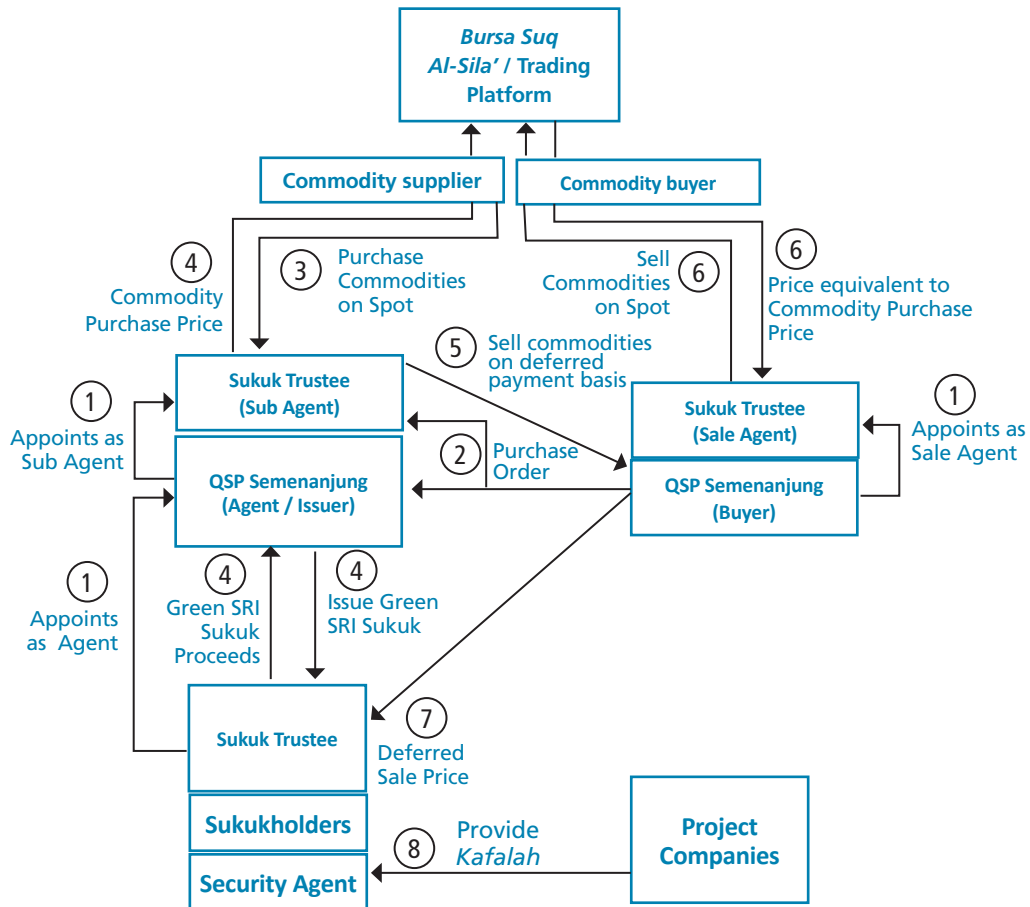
Bursa Suq Al-Sila' / Trading Platform

Commodity supplier

Commodity buyer

4
Commodity Purchase Price

3
Purchase Commodities on Spot

Sell Commodities on Spot
6

6
Price equivalent to Commodity Purchase Price

5
Sell commodities on deferred payment basis

1
Appoints as Sub Agent

Sukuk Trustee (Sub Agent)

QSP Semenanjung (Agent / Issuer)

2
Purchase Order

Sukuk Trustee (Sale Agent)

QSP Semenanjung (Buyer)

1
Appoints as Sale Agent

1
Appoints as Agent

4
Green SRI Sukuk Proceeds

4
Issue Green SRI Sukuk

Sukuk Trustee

7
Deferred Sale Price

Sukukholders

Security Agent

8
Provide Kafalah

Project Companies